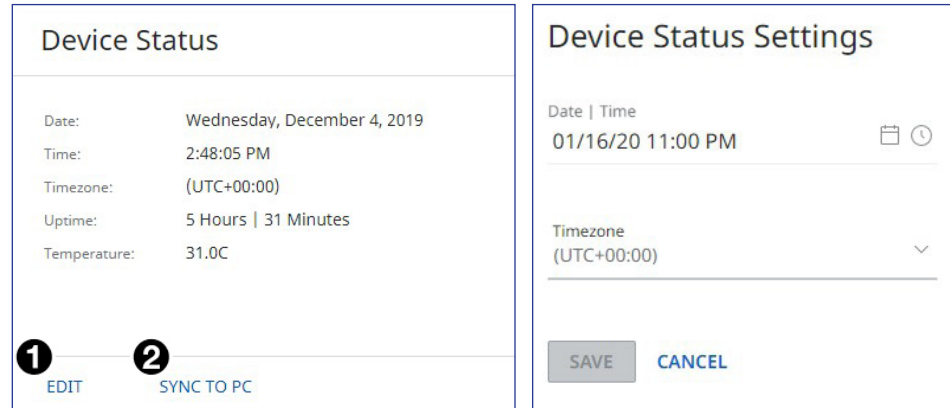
Device Status

| | |
|---|---|
| Date: | Wednesday, December 4, 2019 |
| Time: | 2:48:05 PM |
| Timezone: | (UTC+00:00) |
| Uptime: | 5 Hours \| 31 Minutes |
| Temperature: | 31.0C |

❶ EDIT ❷ SYNC TO PC

Device Status Settings

Date | Time
01/16/20 11:00 PM

Timezone
(UTC+00:00)

SAVE CANCEL